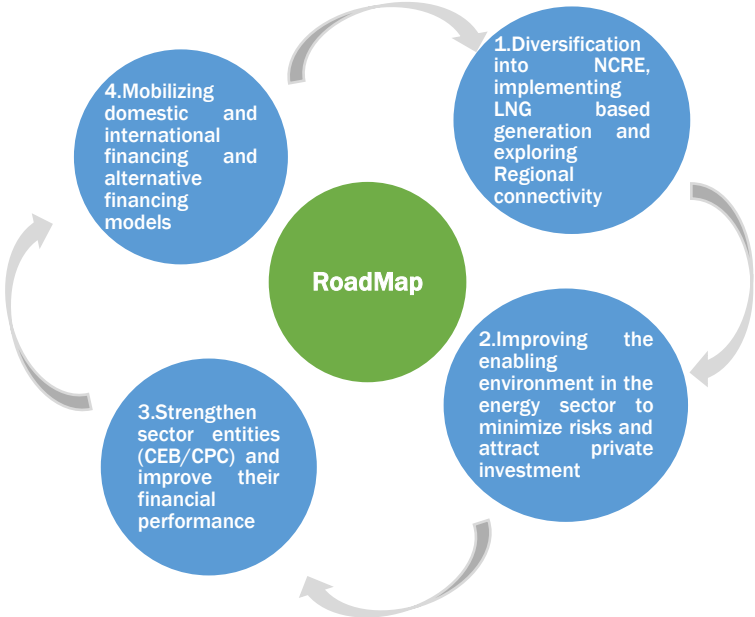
RoadMap

1.Diversification into NCRE, implementing LNG based generation and exploring Regional connectivity

2.Improving the enabling environment in the energy sector to minimize risks and attract private investment

3.Strengthen sector entities (CEB/CPC) and improve their financial performance

4.Mobilizing domestic and international financing and alternative financing models